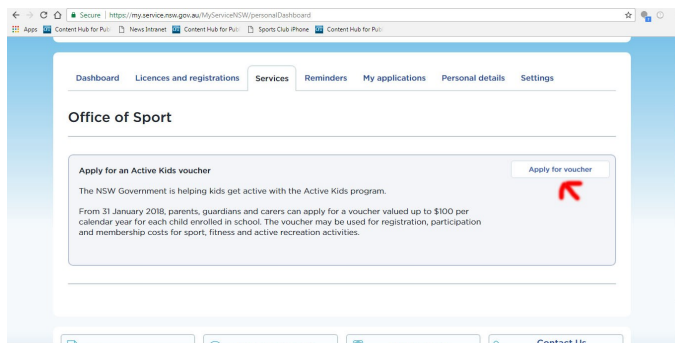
Secure | https://my.service.nsw.gov.au/MyServiceNSW/personalDashboard

Apps Content Hub for Publ News Intranet Content Hub for Publ Sports Club iPhone Content Hub for Publ

Dashboard Licences and registrations Services Reminders My applications Personal details Settings

Office of Sport

Apply for an Active Kids voucher

Apply for voucher

The NSW Government is helping kids get active with the Active Kids program.

From 31 January 2018, parents, guardians and carers can apply for a voucher valued up to $100 per calendar year for each child enrolled in school. The voucher may be used for registration, participation and membership costs for sport, fitness and active recreation activities.

Contact Us